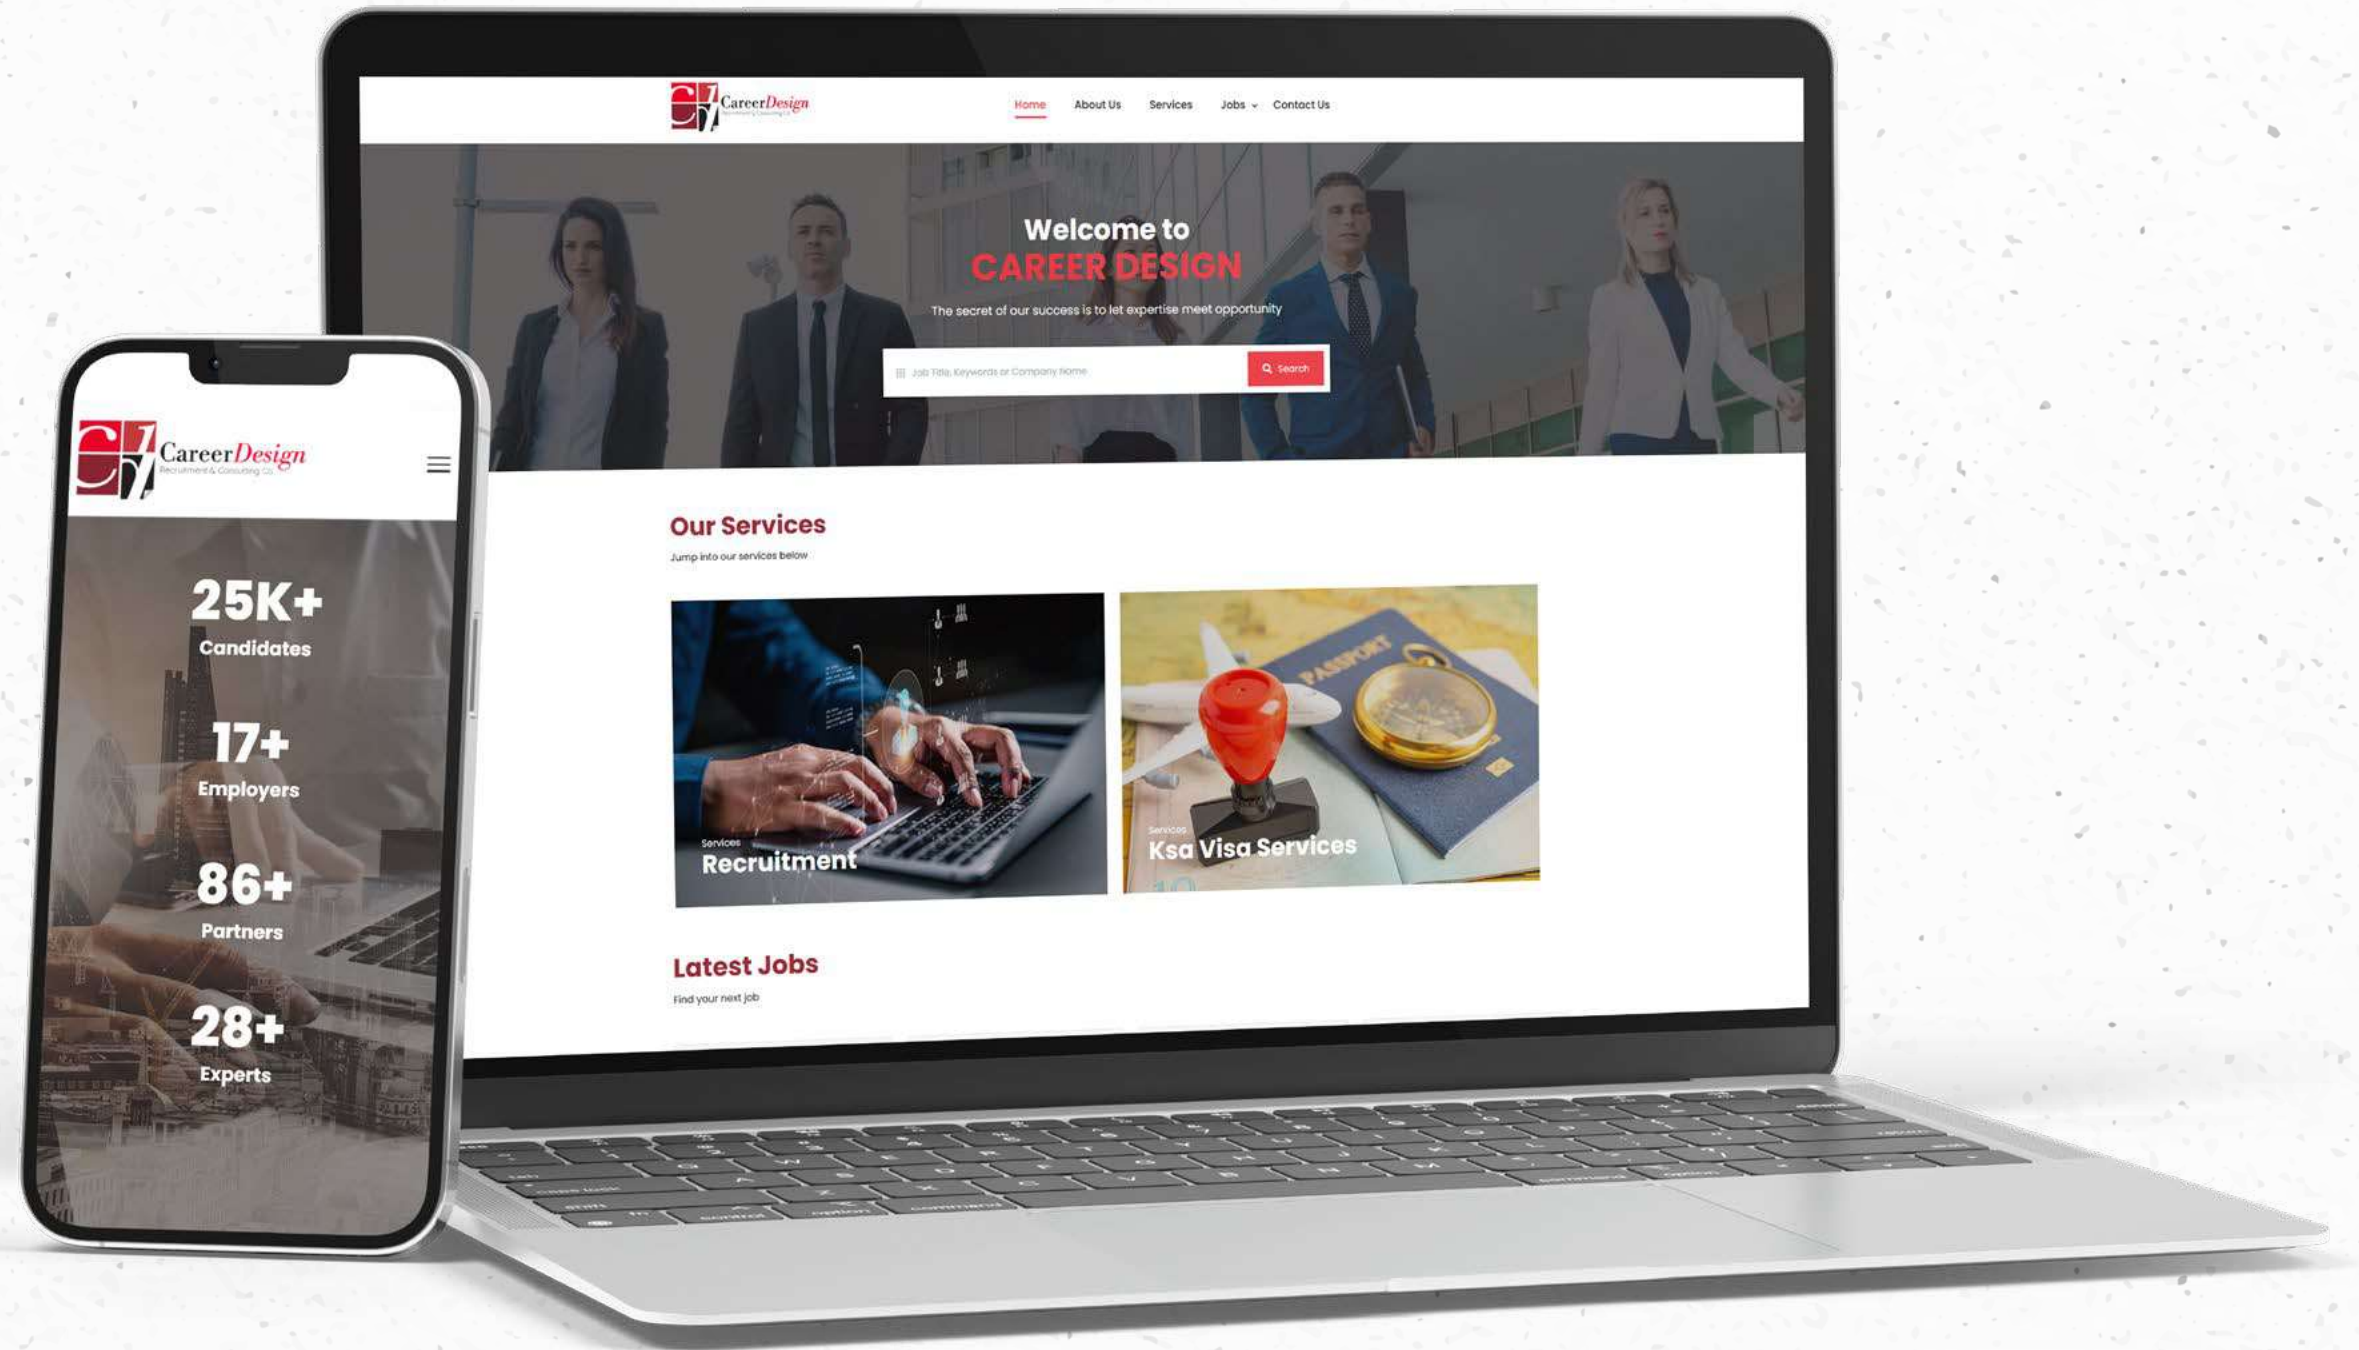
CareerDesign
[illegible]

Home About Us Services Jobs Contact Us

Welcome to
CAREER DESIGN
The secret of our success is to let expertise meet opportunity

Job Title, Keywords or Company Name
Search

Our Services
Jump into our services below

Services
Recruitment

Services
Ksa Visa Services

Latest Jobs
Find your next job

CareerDesign
Recruitment & Consulting Co.

25K+
Candidates

17+
Employers

86+
Partners

28+
Experts